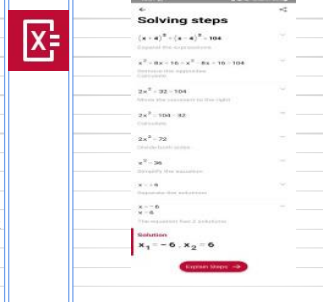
Solving steps

$(x+4)^2+(x-4)^2=104$
Expand the expressions

$x^2+8x+16+x^2-8x+16=104$
Remove the opposites
Calculate

$2x^2+32=104$
Move the constant to the right

$2x^2=104-32$
Calculate

$2x^2=72$
Divide both sides

$x^2=36$
Simplify the equation

$x=\pm 6$
Separate the solutions

$x=-6$
$x=6$
The equation has 2 solutions

Solution
$x_1=-6, x_2=6$

Explain Steps